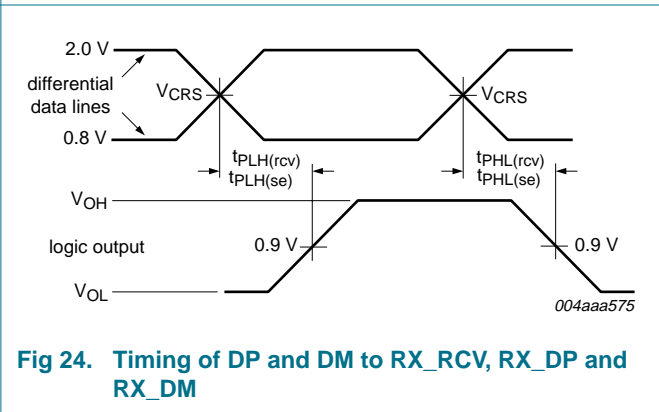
2.0 V

differential data lines

0.8 V

$V_{CRS}$

$V_{CRS}$

$t_{PLH(rcv)}$
$t_{PLH(se)}$

$t_{PHL(rcv)}$
$t_{PHL(se)}$

$V_{OH}$

logic output

0.9 V

0.9 V

$V_{OL}$

004aaa575

Fig 24. Timing of DP and DM to RX_RCV, RX_DP and RX_DM